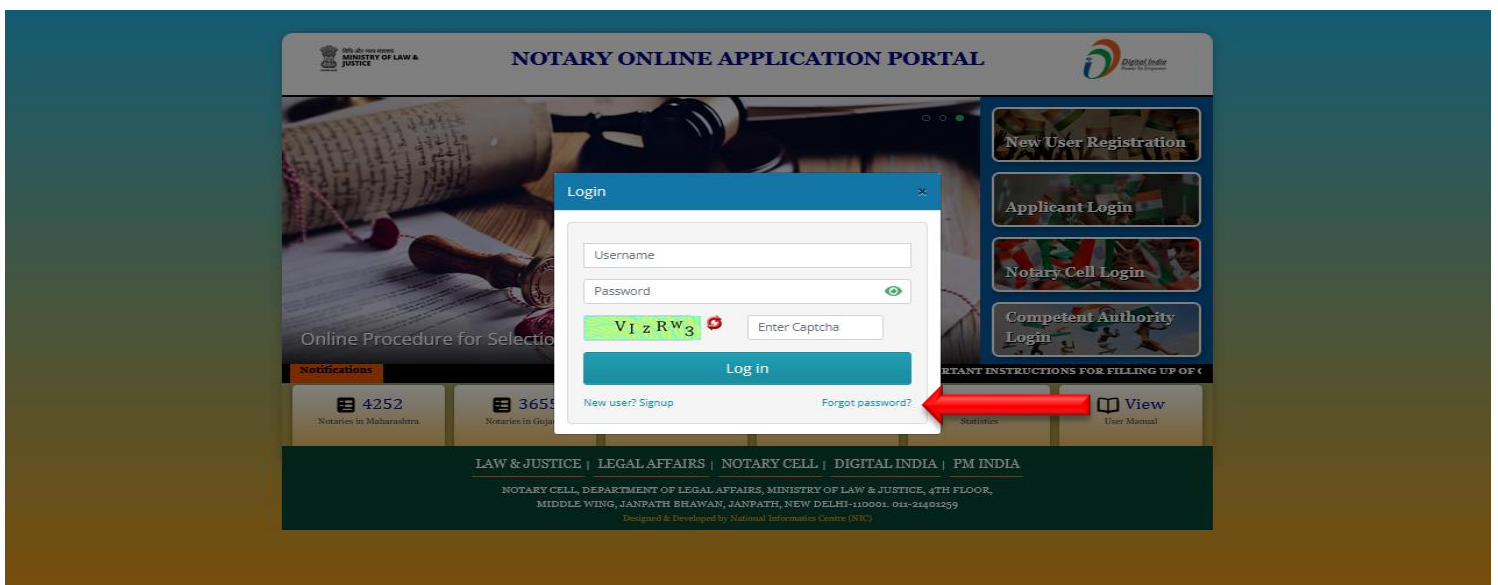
विधि और न्याय मंत्रालय
MINISTRY OF LAW & JUSTICE

NOTARY ONLINE APPLICATION PORTAL

Digital India

New User Registration

Applicant Login

Notary Cell Login

Competent Authority Login

Online Procedure for Selectio

Notifications

RTANT INSTRUCTIONS FOR FILLING UP OF

4252
Notaries in Maharashtra

3655
Notaries in Guja

Statistics

View
User Manual

Login

×

Username

Password

VIzRW3

Enter Captcha

Log in

New user? Signup

Forgot password?

LAW & JUSTICE | LEGAL AFFAIRS | NOTARY CELL | DIGITAL INDIA | PM INDIA

NOTARY CELL, DEPARTMENT OF LEGAL AFFAIRS, MINISTRY OF LAW & JUSTICE, 4TH FLOOR, MIDDLE WING, JANPATH BHAWAN, JANPATH, NEW DELHI-110001. 011-21401259

Designed & Developed by National Informatics Centre (NIC)